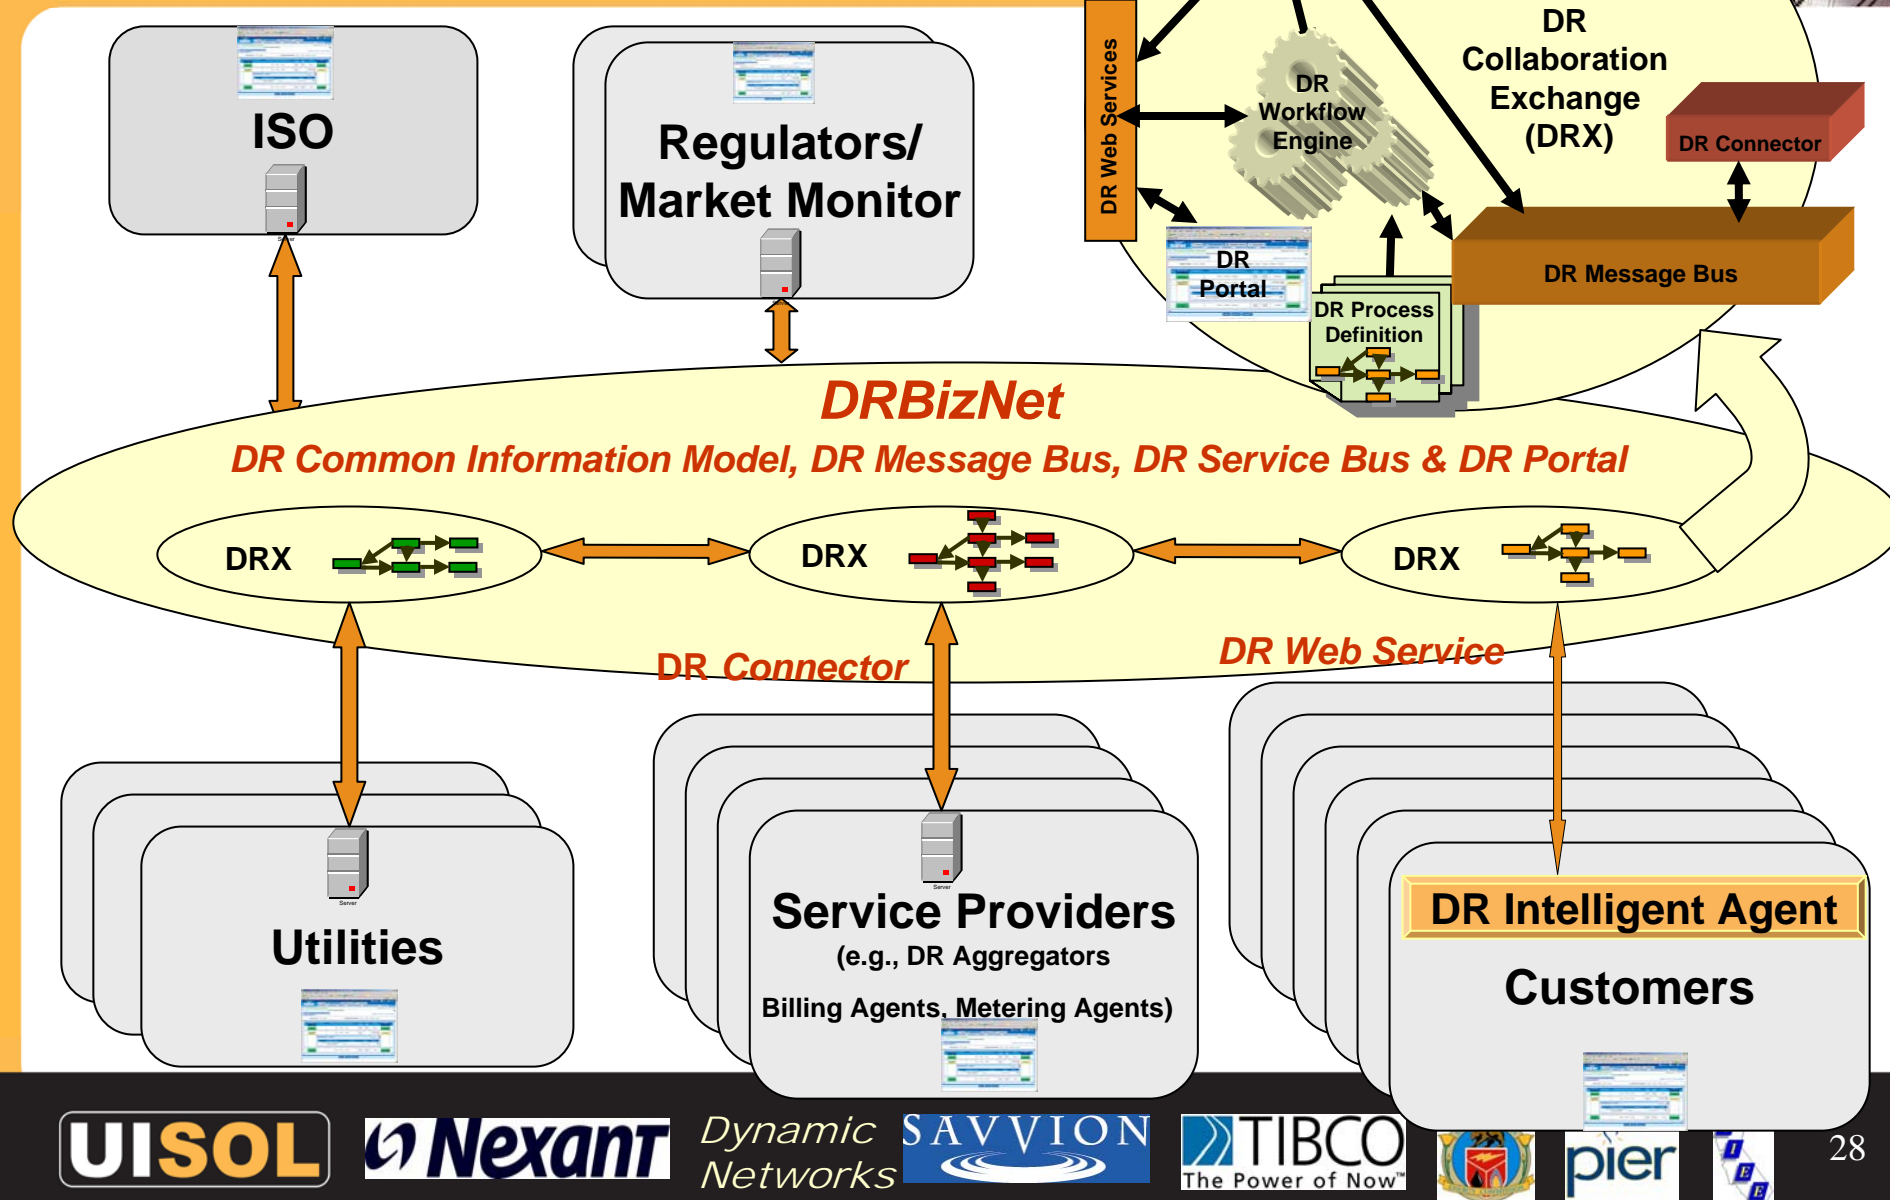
ISO

Regulators/ Market Monitor

DR Web Services

DR Workflow Engine

DR Collaboration Exchange (DRX)

DR Connector

DR Portal

DR Process Definition

DR Message Bus

DRBizNet

DR Common Information Model, DR Message Bus, DR Service Bus & DR Portal

DRX

DRX

DRX

DR Connector

DR Web Service

Utilities

Service Providers
(e.g., DR Aggregators
Billing Agents, Metering Agents)

DR Intelligent Agent

Customers

UISOL

Nexant

Dynamic Networks

SAVVION

TIBCO
The Power of Now

pier

28